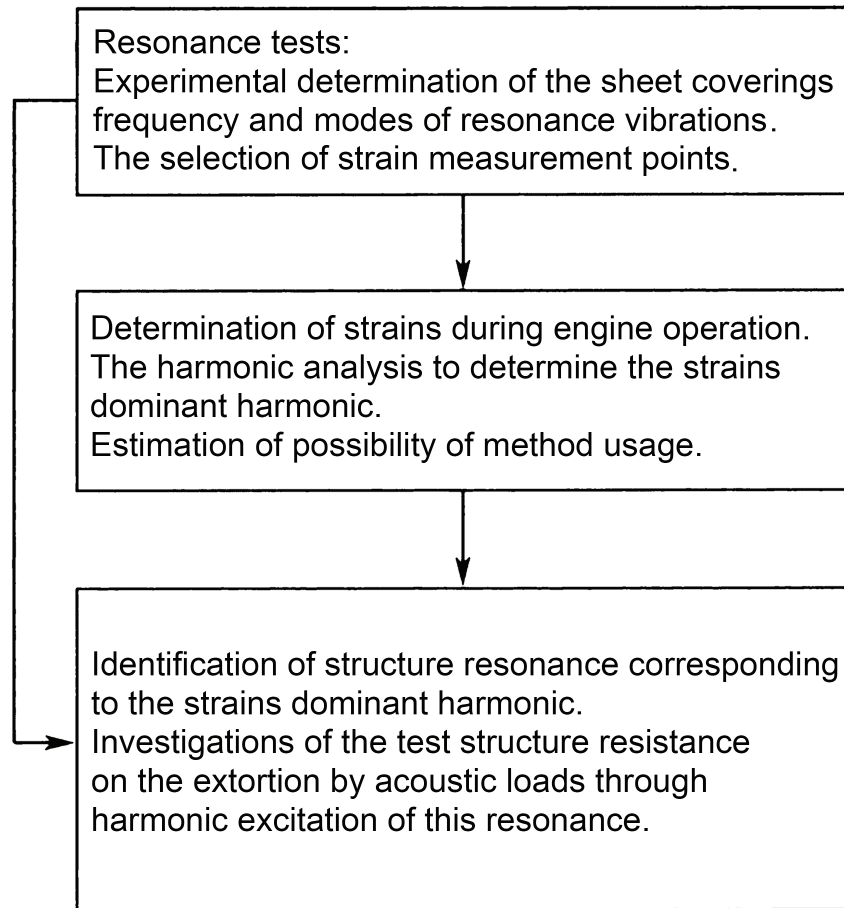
Resonance tests:
Experimental determination of the sheet coverings frequency and modes of resonance vibrations.
The selection of strain measurement points.

Determination of strains during engine operation.
The harmonic analysis to determine the strains dominant harmonic.
Estimation of possibility of method usage.

Identification of structure resonance corresponding to the strains dominant harmonic.
Investigations of the test structure resistance on the extortion by acoustic loads through harmonic excitation of this resonance.